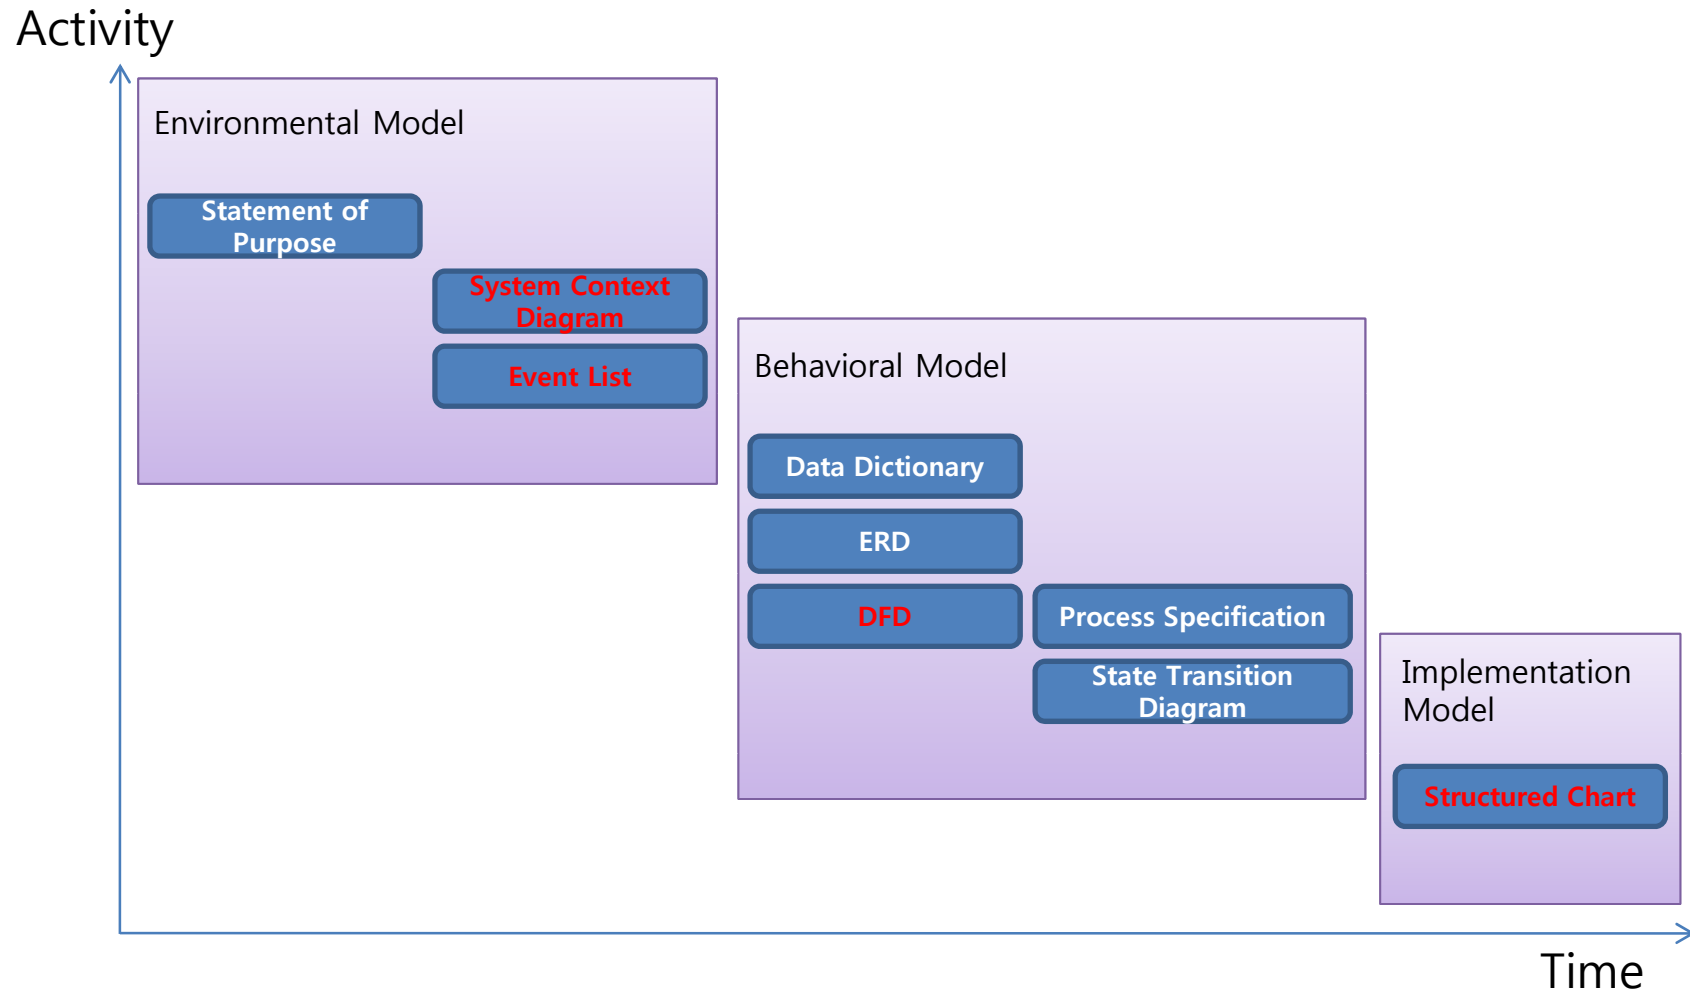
Activity

Environmental Model

Statement of Purpose

System Context Diagram

Event List

Behavioral Model

Data Dictionary

ERD

DFD

Process Specification

State Transition Diagram

Implementation Model

Structured Chart

Time